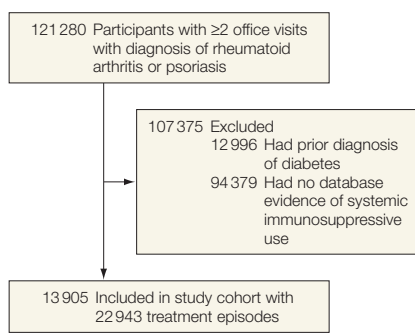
121 280 Participants with ≥2 office visits with diagnosis of rheumatoid arthritis or psoriasis

107 375 Excluded
12 996 Had prior diagnosis of diabetes
94 379 Had no database evidence of systemic immunosuppressive use

13 905 Included in study cohort with 22 943 treatment episodes